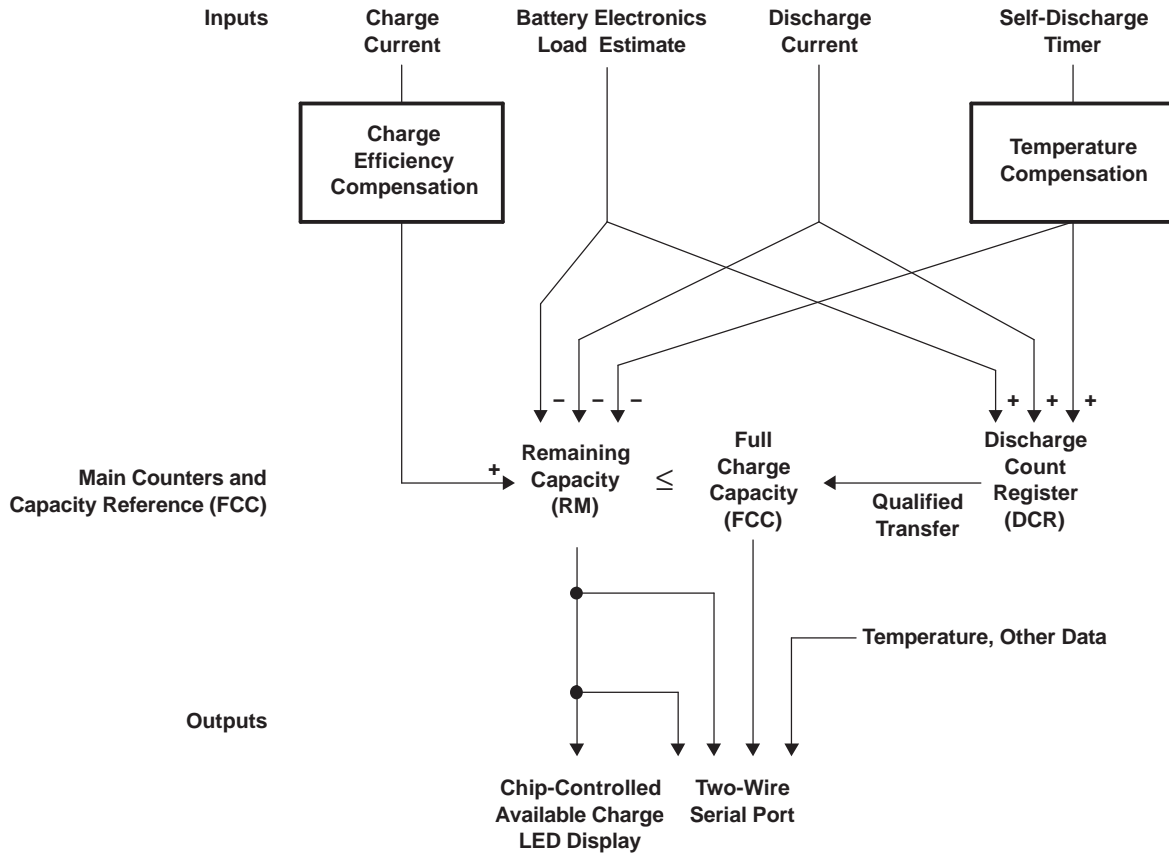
Inputs

Charge Current

Battery Electronics Load Estimate

Discharge Current

Self-Discharge Timer

Charge Efficiency Compensation

Temperature Compensation

– – –

+ + +

Main Counters and Capacity Reference (FCC)

+

Remaining Capacity (RM)

$\leq$

Full Charge Capacity (FCC)

Qualified Transfer

Discharge Count Register (DCR)

Temperature, Other Data

Outputs

Chip-Controlled Available Charge LED Display

Two-Wire Serial Port